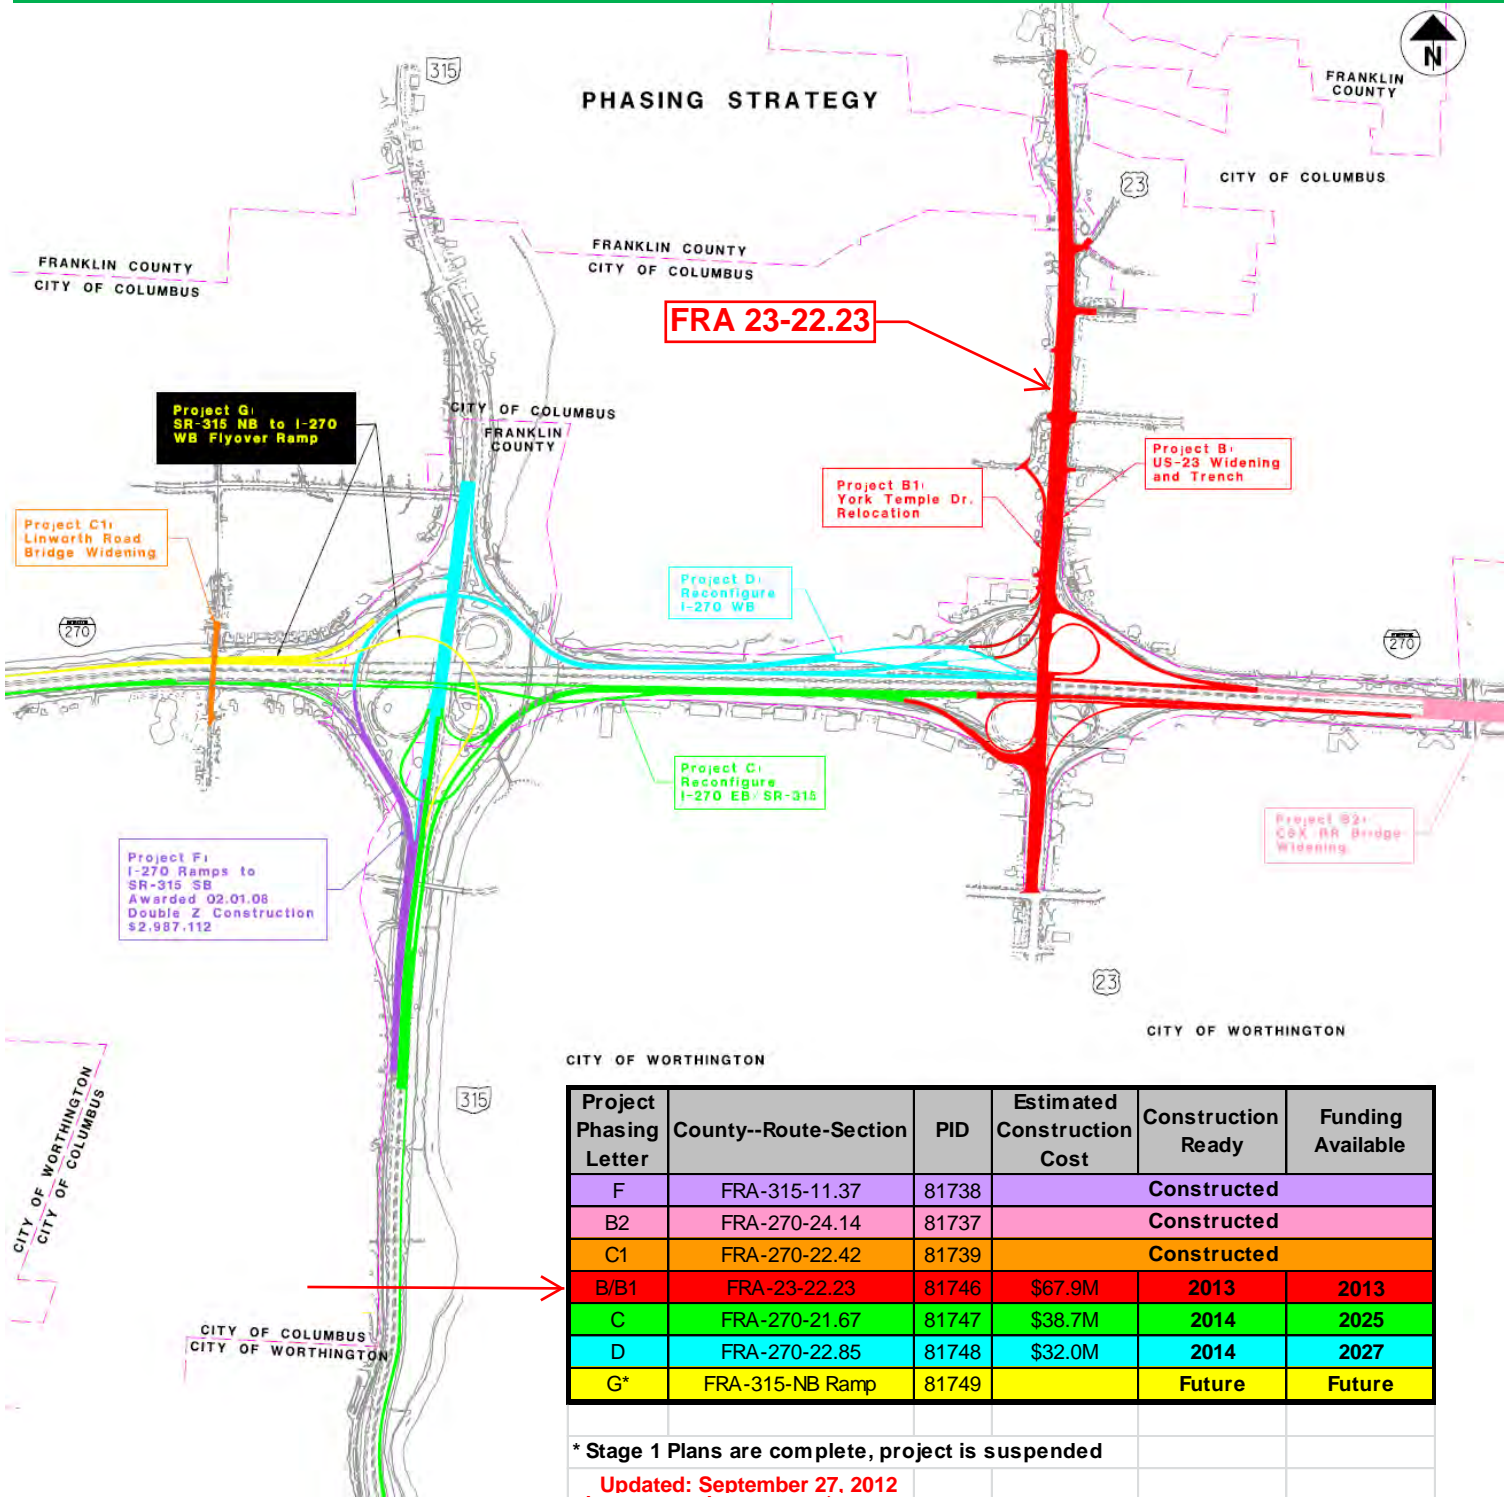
PHASING STRATEGY

N

315

FRANKLIN COUNTY
CITY OF COLUMBUS

FRANKLIN COUNTY
CITY OF COLUMBUS

FRANKLIN COUNTY
CITY OF COLUMBUS

23

CITY OF COLUMBUS

FRA 23-22.23

Project G:
SR-315 NB to I-270
WB Flyover Ramp

CITY OF COLUMBUS
FRANKLIN COUNTY

Project B:
US-23 Widening
and Trench

Project B1:
York Temple Dr.
Relocation

Project C1:
Linworth Road
Bridge Widening

Project D:
Reconfigure
I-270 WB

270

270

Project C:
Reconfigure
I-270 EB/SR-315

Project B2:
CSX RR Bridge
Widening

Project F:
I-270 Ramps to
SR-315 SB
Awarded 02.01.08
Double Z Construction
$2,987,112

23

CITY OF WORTHINGTON

CITY OF WORTHINGTON

315

CITY OF WORTHINGTON
CITY OF COLUMBUS

CITY OF COLUMBUS
CITY OF WORTHINGTON

| Project Phasing Letter | County--Route-Section | PID | Estimated Construction Cost | Construction Ready | Funding Available |
|---|---|---|---|---|---|
| F | FRA-315-11.37 | 81738 | Constructed | | |
| B2 | FRA-270-24.14 | 81737 | Constructed | | |
| C1 | FRA-270-22.42 | 81739 | Constructed | | |
| B/B1 | FRA-23-22.23 | 81746 | $67.9M | 2013 | 2013 |
| C | FRA-270-21.67 | 81747 | $38.7M | 2014 | 2025 |
| D | FRA-270-22.85 | 81748 | $32.0M | 2014 | 2027 |
| G* | FRA-315-NB Ramp | 81749 | | Future | Future |

* Stage 1 Plans are complete, project is suspended

Updated: September 27, 2012